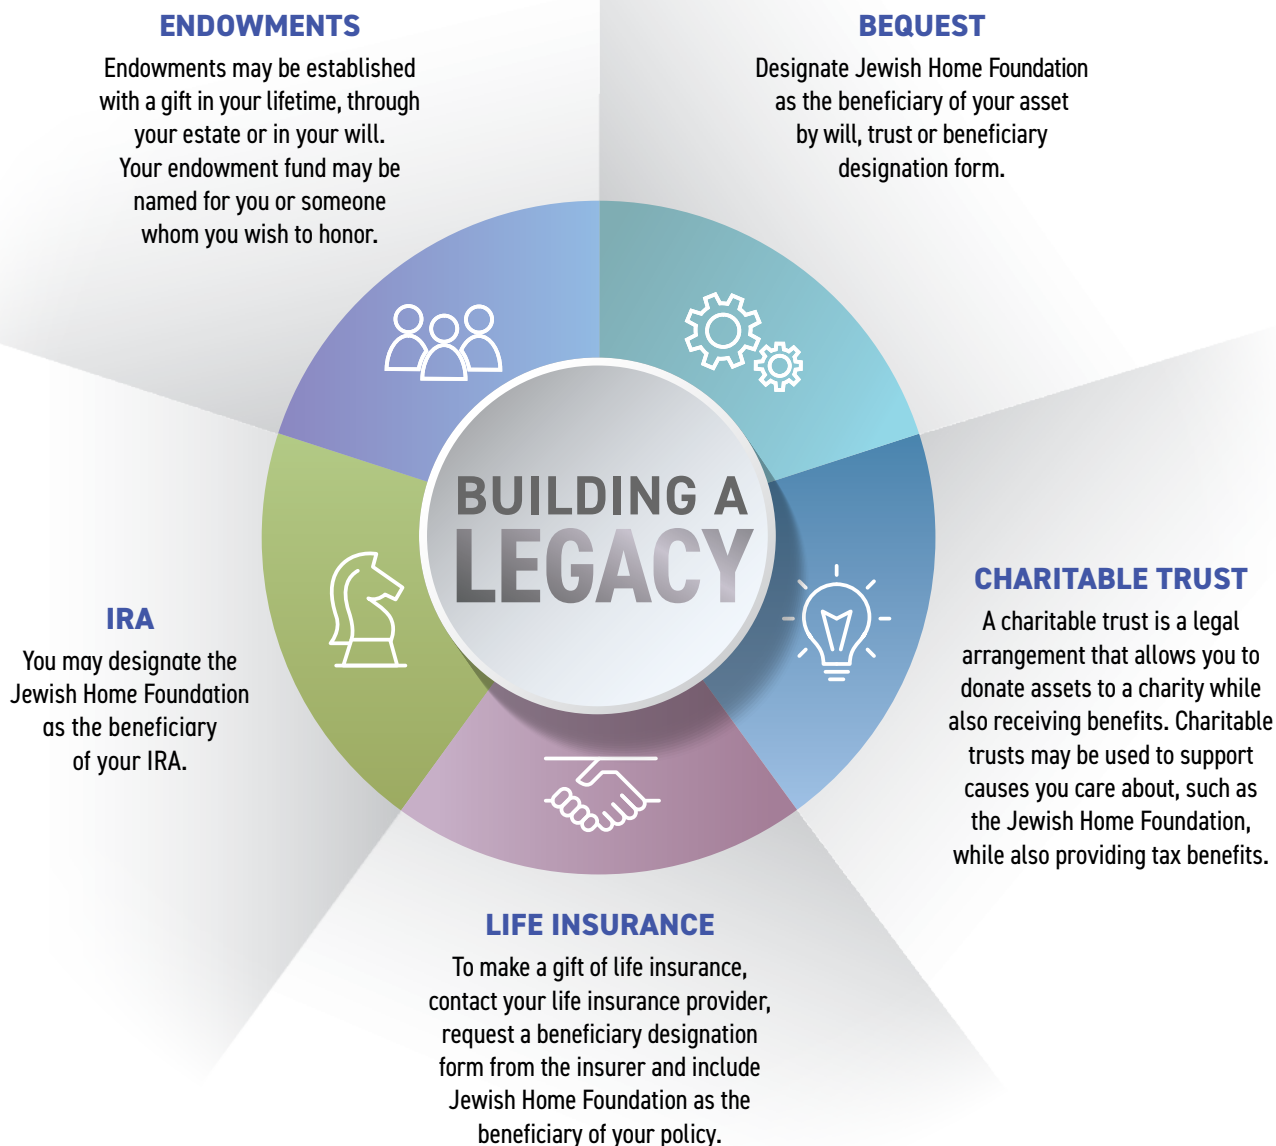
ENDOWMENTS

Endowments may be established with a gift in your lifetime, through your estate or in your will. Your endowment fund may be named for you or someone whom you wish to honor.

BEQUEST

Designate Jewish Home Foundation as the beneficiary of your asset by will, trust or beneficiary designation form.

BUILDING A LEGACY

IRA

You may designate the Jewish Home Foundation as the beneficiary of your IRA.

CHARITABLE TRUST

A charitable trust is a legal arrangement that allows you to donate assets to a charity while also receiving benefits. Charitable trusts may be used to support causes you care about, such as the Jewish Home Foundation, while also providing tax benefits.

LIFE INSURANCE

To make a gift of life insurance, contact your life insurance provider, request a beneficiary designation form from the insurer and include Jewish Home Foundation as the beneficiary of your policy.